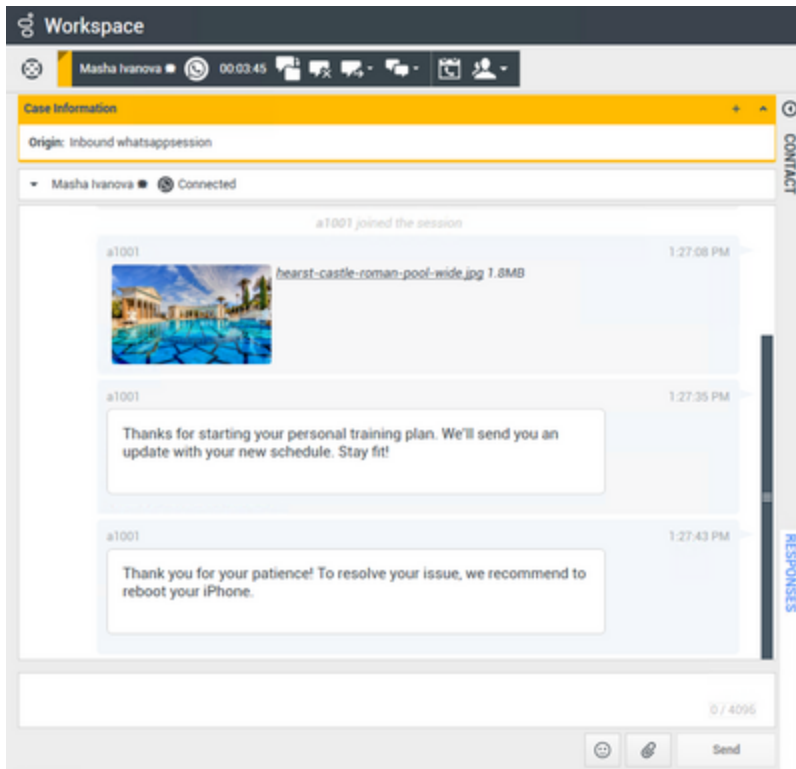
Workspace

Masha Ivanova 00:03:45

Case Information

Origin: Inbound whatsappsession

CONTACT

Masha Ivanova Connected

a1001 joined the session

a1001 1:27:08 PM

hearst-castle-roman-pool-wide.jpg 1.8MB

a1001 1:27:35 PM

Thanks for starting your personal training plan. We'll send you an update with your new schedule. Stay fit!

a1001 1:27:43 PM

Thank you for your patience! To resolve your issue, we recommend to reboot your iPhone.

RESPONSES

0 / 4096

Send